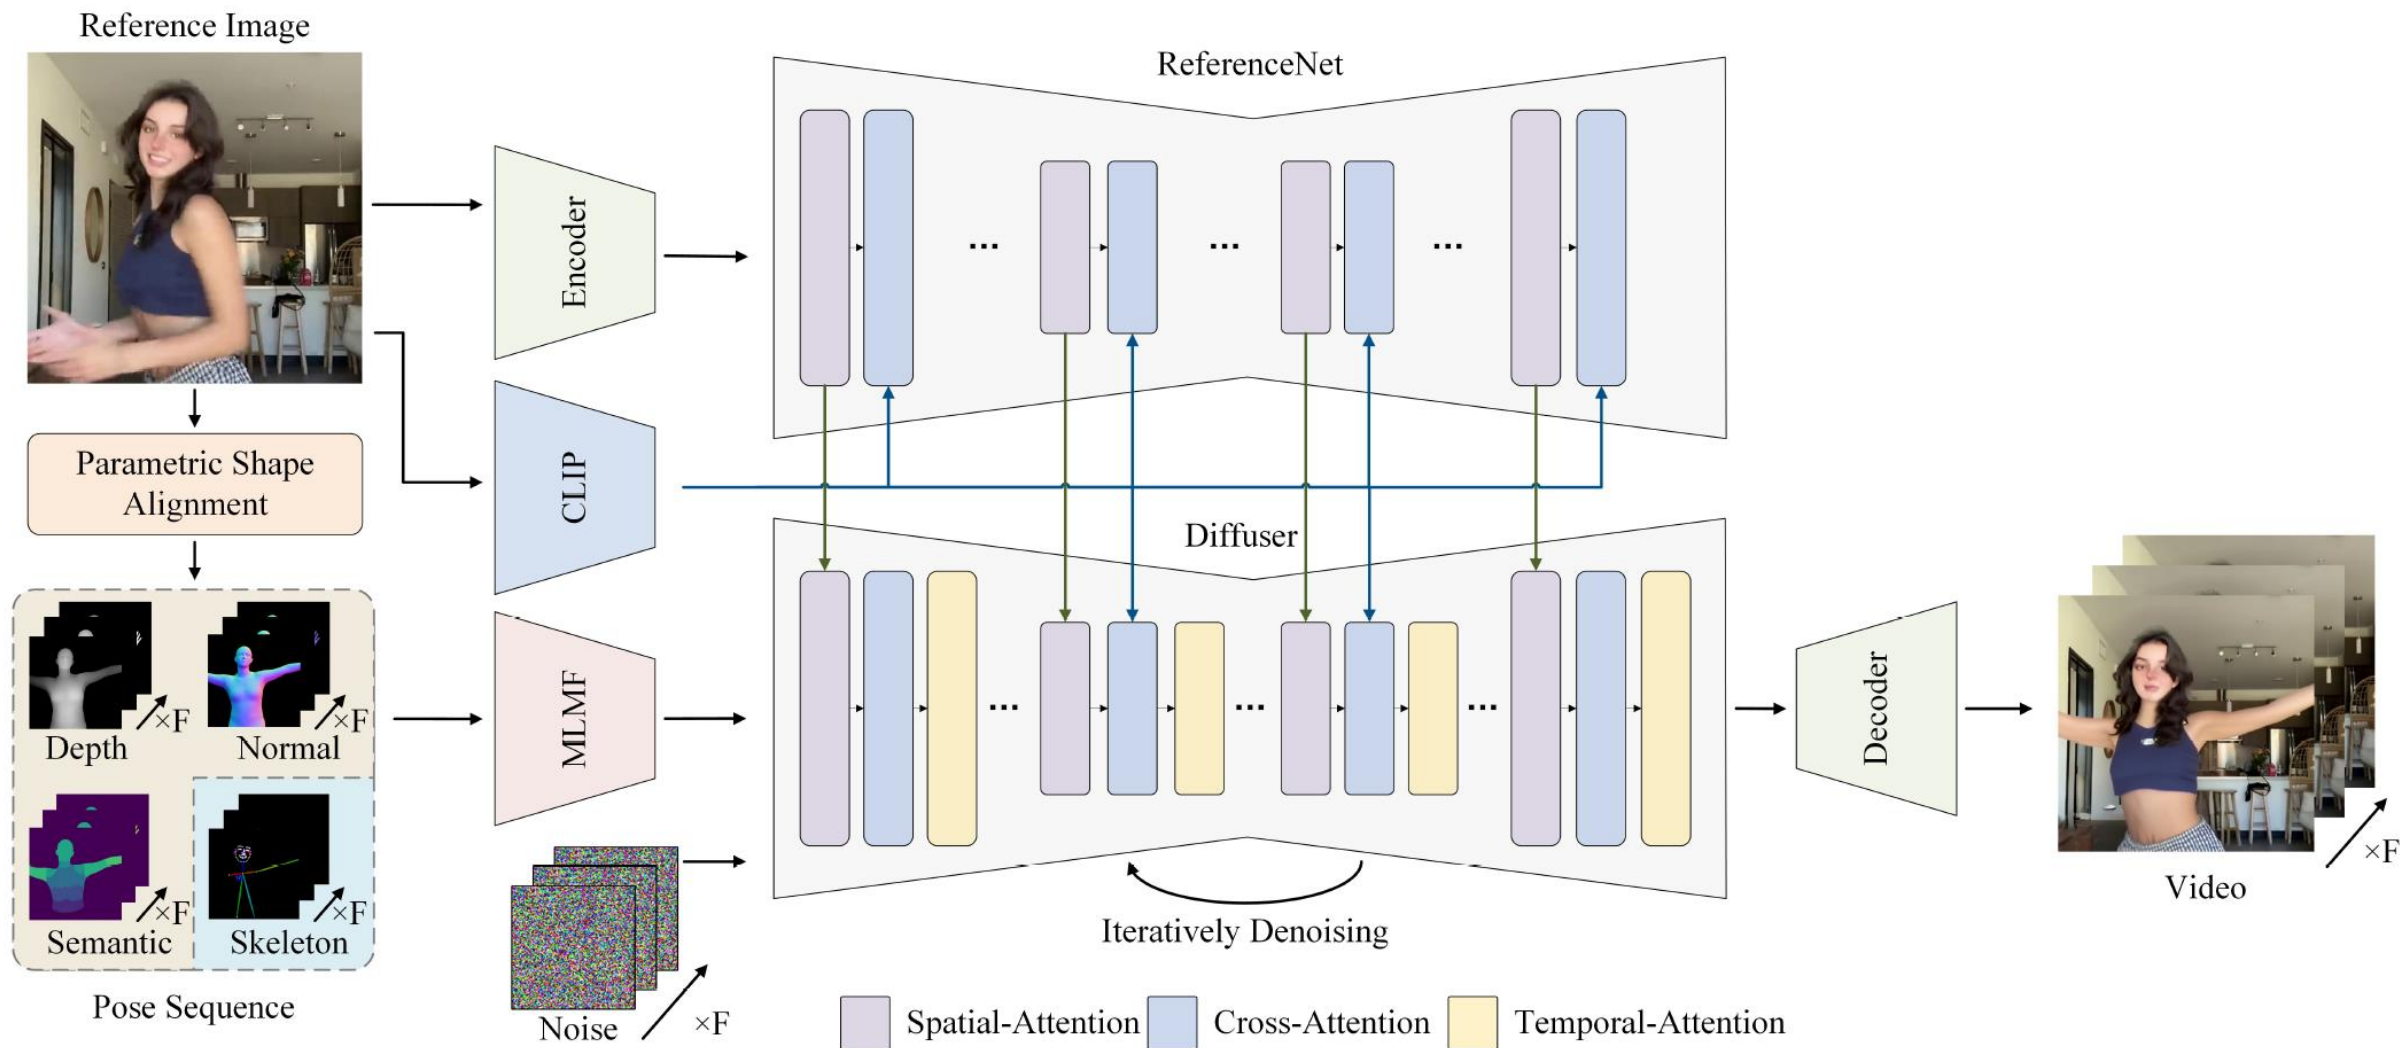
Reference Image

Encoder

ReferenceNet

...

...

...

CLIP

Parametric Shape Alignment

Diffuser

×F
Depth

×F
Normal

MLMF

...

...

...

Decoder

×F
Semantic

×F
Skeleton

Pose Sequence

Noise

×F

Iteratively Denoising

Video

×F

Spatial-Attention

Cross-Attention

Temporal-Attention